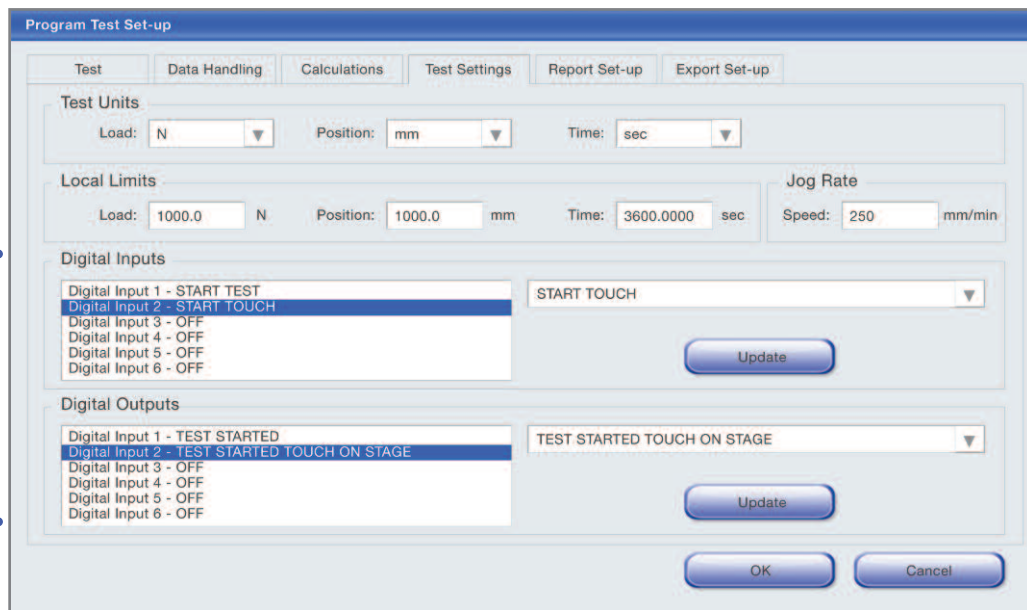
Program Test Set-up

Test | Data Handling | Calculations | Test Settings | Report Set-up | Export Set-up

Test Units
Load: N
Position: mm
Time: sec

Local Limits
Load: 1000.0 N
Position: 1000.0 mm
Time: 3600.0000 sec

Jog Rate
Speed: 250 mm/min

Digital Inputs
Digital Input 1 - START TEST
Digital Input 2 - START TOUCH
Digital Input 3 - OFF
Digital Input 4 - OFF
Digital Input 5 - OFF
Digital Input 6 - OFF
START TOUCH
Update

Digital Outputs
Digital Input 1 - TEST STARTED
Digital Input 2 - TEST STARTED TOUCH ON STAGE
Digital Input 3 - OFF
Digital Input 4 - OFF
Digital Input 5 - OFF
Digital Input 6 - OFF
TEST STARTED TOUCH ON STAGE
Update

OK
Cancel